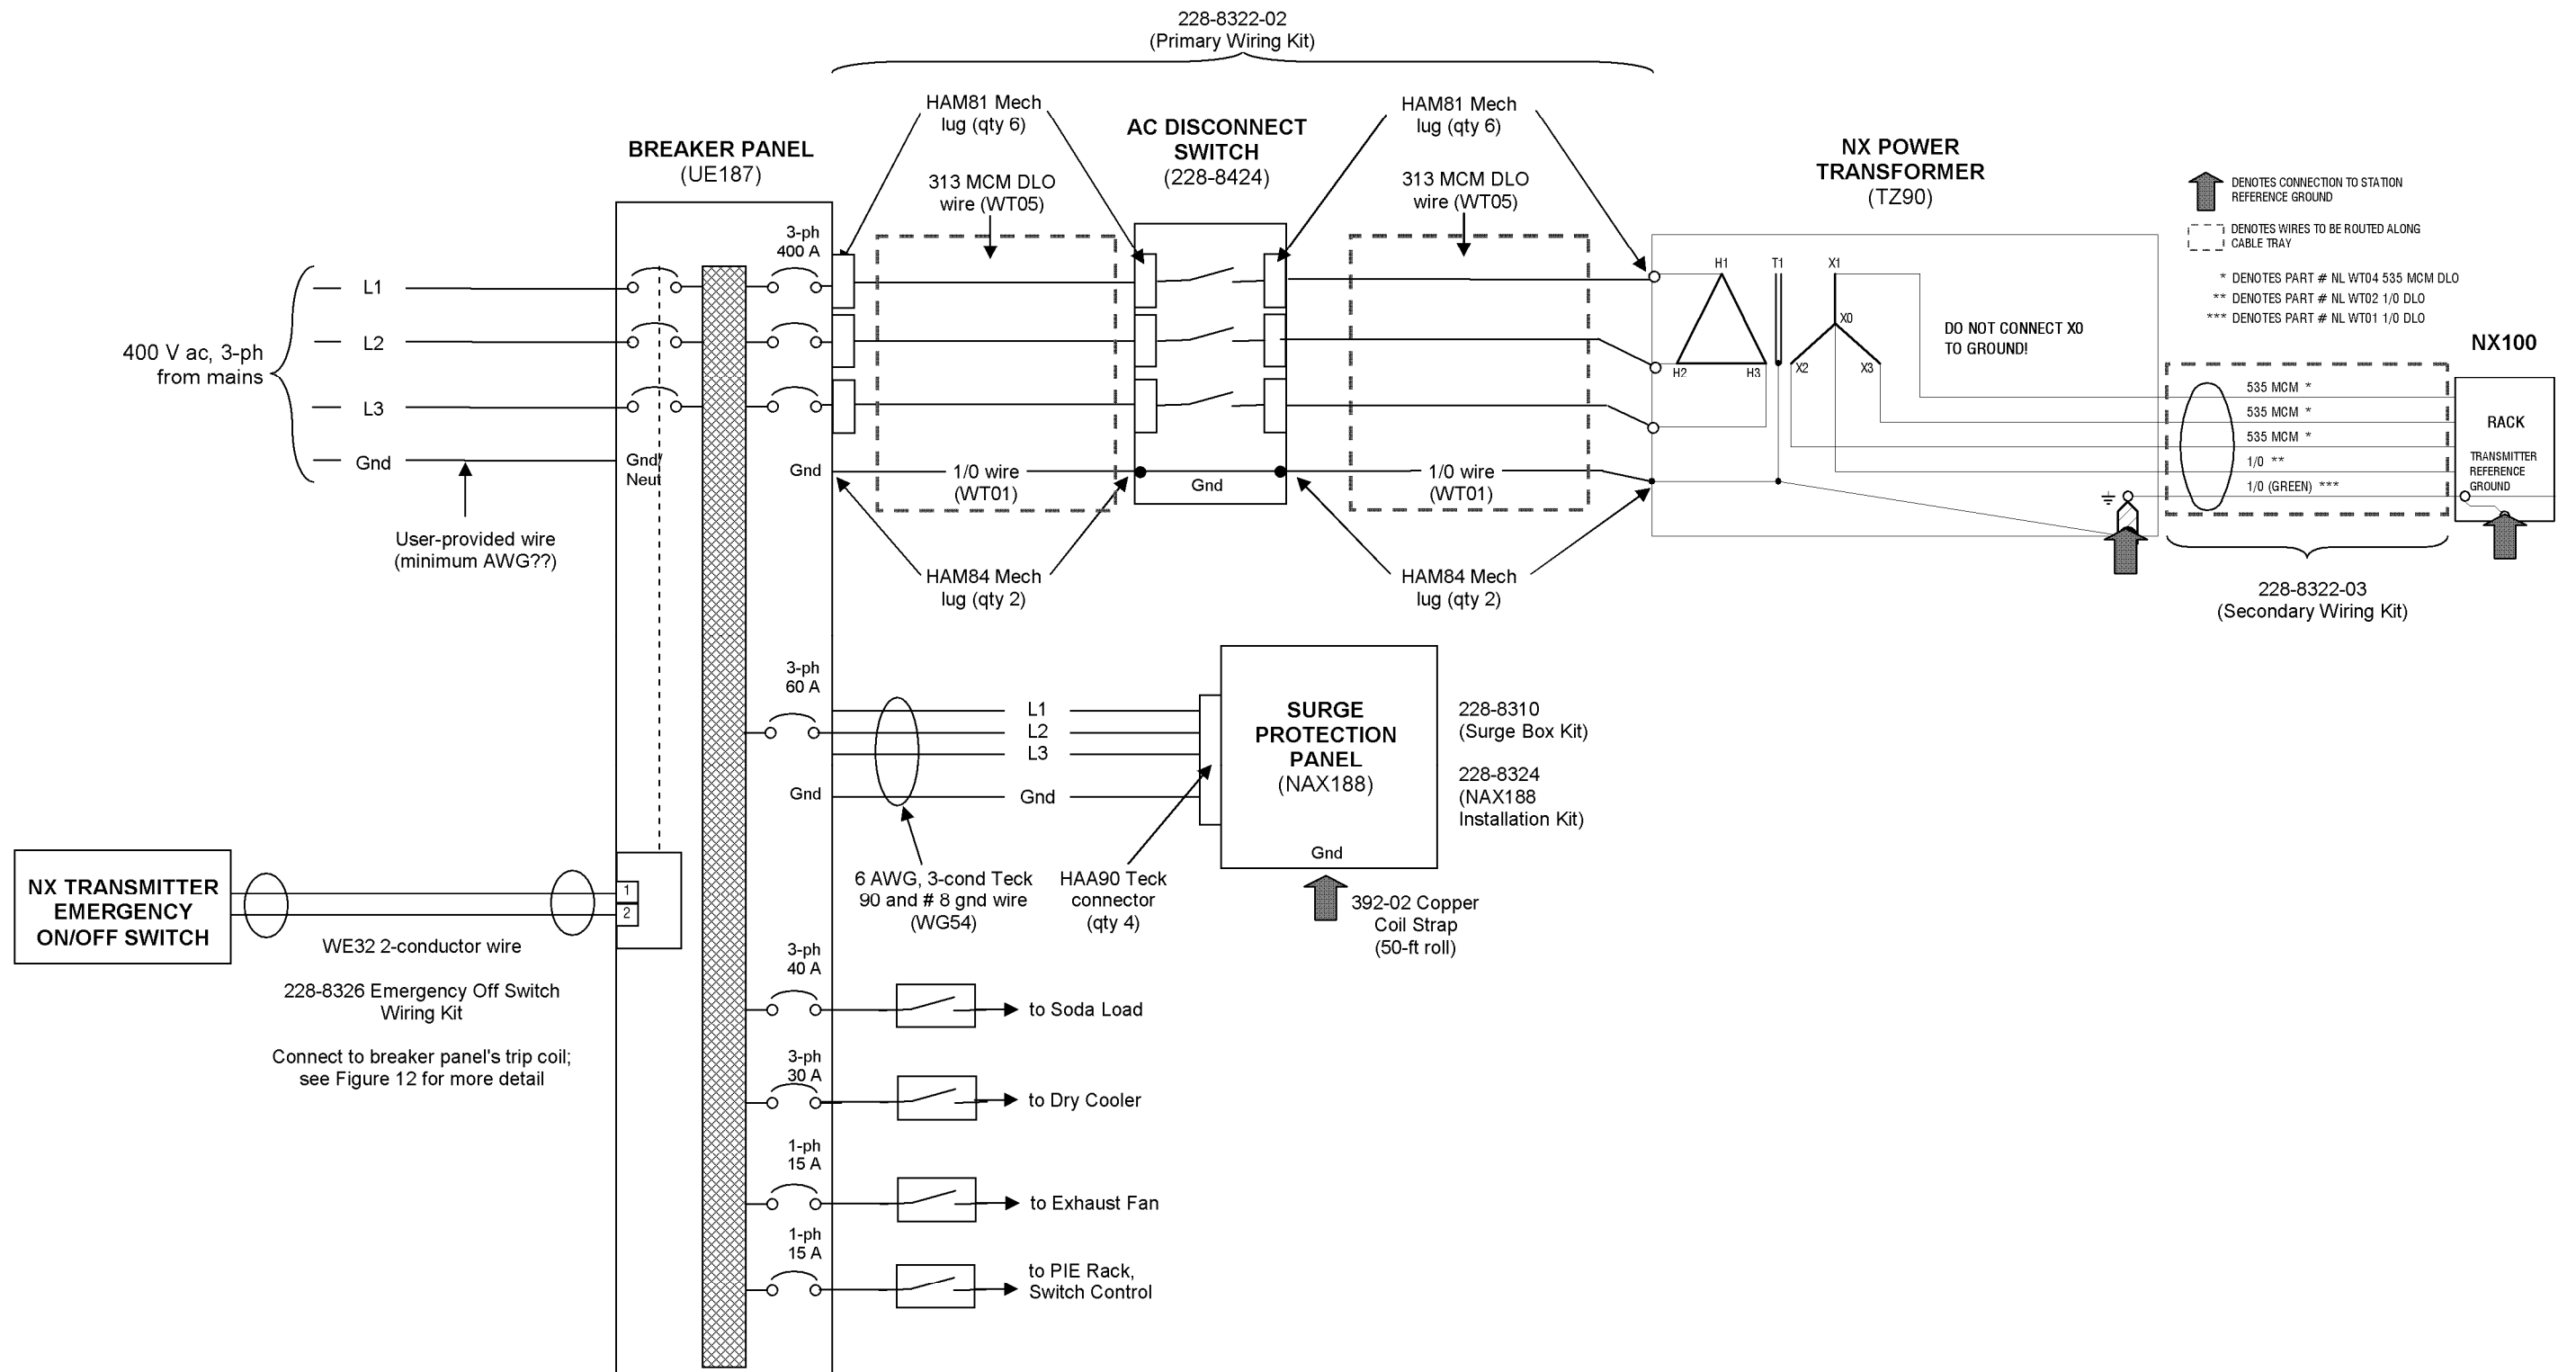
228-8322-02
(Primary Wiring Kit)

HAM81 Mech
lug (qty 6)

AC DISCONNECT
SWITCH
(228-8424)

HAM81 Mech
lug (qty 6)

BREAKER PANEL
(UE187)

313 MCM DLO
wire (WT05)

313 MCM DLO
wire (WT05)

NX POWER
TRANSFORMER
(TZ90)

DENOTES CONNECTION TO STATION REFERENCE GROUND

DENOTES WIRES TO BE ROUTED ALONG CABLE TRAY

* DENOTES PART # NL WT04 535 MCM DLO
** DENOTES PART # NL WT02 1/0 DLO
*** DENOTES PART # NL WT01 1/0 DLO

NX100

3-ph
400 A

L1
L2
L3
Gnd

400 V ac, 3-ph
from mains

H1
T1
X1
X0
H2
H3
X2
X3

DO NOT CONNECT X0
TO GROUND!

535 MCM *
535 MCM *
535 MCM *
1/0 **
1/0 (GREEN) ***

RACK

TRANSMITTER
REFERENCE
GROUND

Gnd/
Neut

Gnd

1/0 wire
(WT01)

Gnd

1/0 wire
(WT01)

User-provided wire
(minimum AWG??)

HAM84 Mech
lug (qty 2)

HAM84 Mech
lug (qty 2)

228-8322-03
(Secondary Wiring Kit)

3-ph
60 A

L1
L2
L3
Gnd

Gnd

SURGE
PROTECTION
PANEL
(NAX188)

Gnd

228-8310
(Surge Box Kit)

228-8324
(NAX188
Installation Kit)

6 AWG, 3-cond Teck
90 and # 8 gnd wire
(WG54)

HAA90 Teck
connector
(qty 4)

392-02 Copper
Coil Strap
(50-ft roll)

NX TRANSMITTER
EMERGENCY
ON/OFF SWITCH

1
2

WE32 2-conductor wire

228-8326 Emergency Off Switch
Wiring Kit

Connect to breaker panel's trip coil;
see Figure 12 for more detail

3-ph
40 A

to Soda Load

3-ph
30 A

to Dry Cooler

1-ph
15 A

to Exhaust Fan

1-ph
15 A

to PIE Rack,
Switch Control